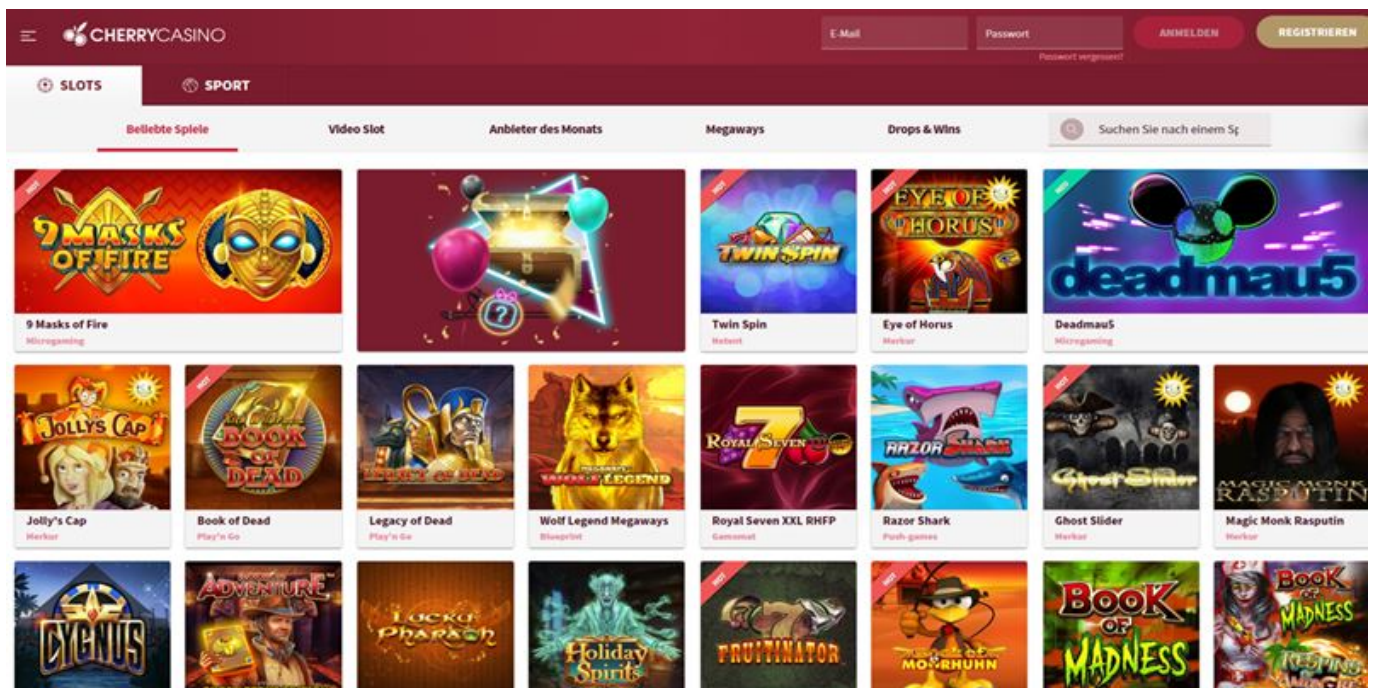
CHERRYCASINO

E-Mail

Passwort

Passwort vergessen?

ANMELDEN

REGISTRIEREN

SLOTS

SPORT

Beliebte Spiele

Video Slot

Anbieter des Monats

Megaways

Drops & Wins

Suchen Sie nach einem Sp

HOT

9 MASKS OF FIRE

9 Masks of Fire

Microgaming

HOT

TWIN SPIN

Twin Spin

Netent

HOT

EYE OF HORUS

Eye of Horus

Merkur

NEW

deadmau5

Deadmau5

Microgaming

JOLLY'S CAP

Jolly's Cap

Merkur

HOT

BOOK OF DEAD

Book of Dead

Play'n Go

LEGACY OF DEAD

Legacy of Dead

Play'n Go

WOLF LEGEND

Wolf Legend Megaways

Blueprint

ROYAL SEVEN

Royal Seven XXL RHFP

Gamomat

RAZOR SHARK

Razor Shark

Push-games

HOT

Ghost Slider

Ghost Slider

Merkur

MAGIC MONK RASPUTIN

Magic Monk Rasputin

Merkur

CYGNUS

ADVENTURE

Lucky Pharaoh

Holiday Spirits

HOT

FRUITINATOR

MOORHUHN

BOOK OF MADNESS

BOOK OF MADNESS